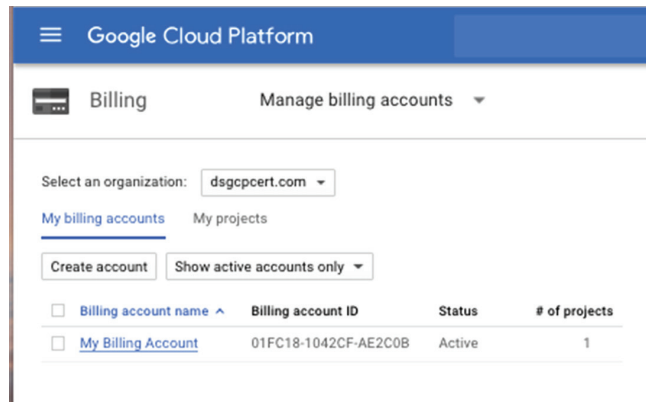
Google Cloud Platform

Billing Manage billing accounts

Select an organization: dsgcpcert.com

My billing accounts My projects

Create account Show active accounts only

| Billing account name | Billing account ID | Status | # of projects |
|---|---|---|---|
| My Billing Account | 01FC18-1042CF-AE2C0B | Active | 1 |